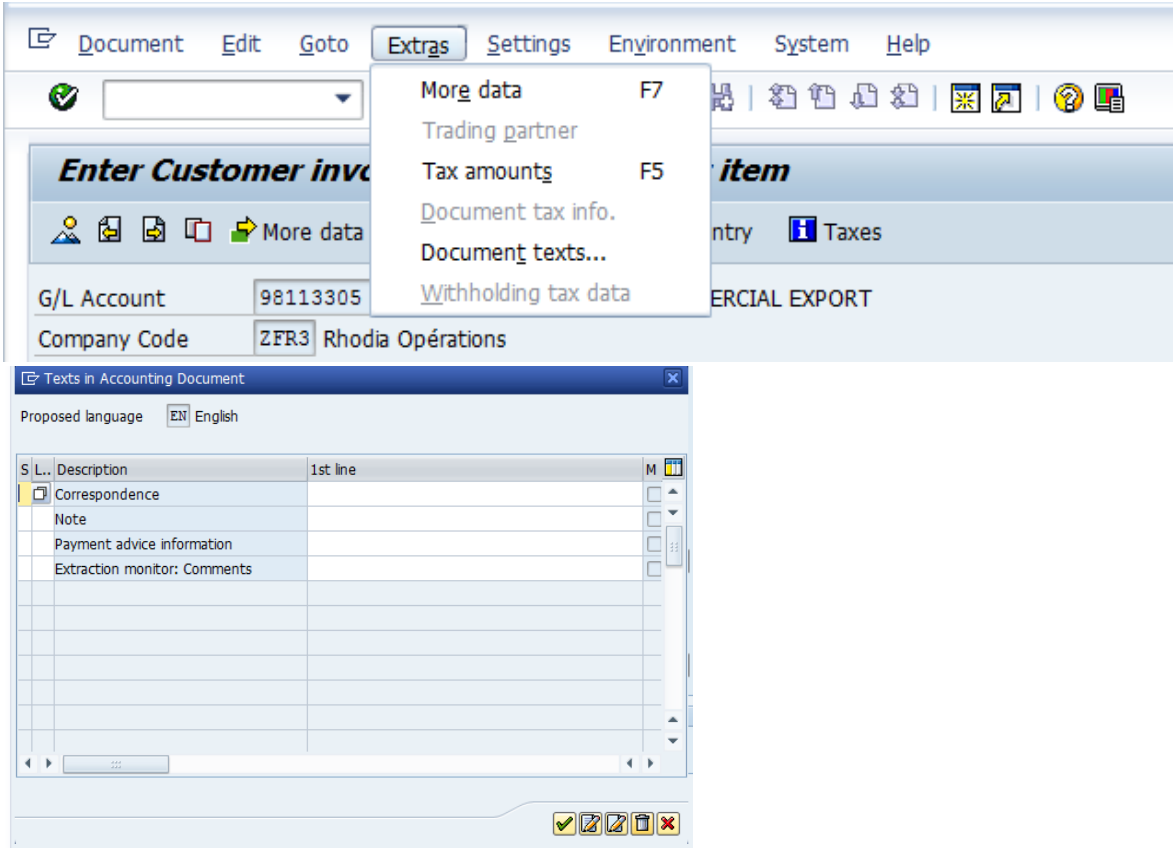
Document Edit Goto Extras Settings Environment System Help

More data F7
Trading partner
Tax amounts F5
Document tax info.
Document texts...
Withholding tax data

Enter Customer inv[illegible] item

More data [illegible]ntry Taxes

G/L Account 98113305 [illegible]ERCIAL EXPORT
Company Code ZFR3 Rhodia Opérations

Texts in Accounting Document

Proposed language EN English

| S | L.. | Description | 1st line | M |
|---|---|---|---|---|
| | | Correspondence | | |
| | | Note | | |
| | | Payment advice information | | |
| | | Extraction monitor: Comments | | |